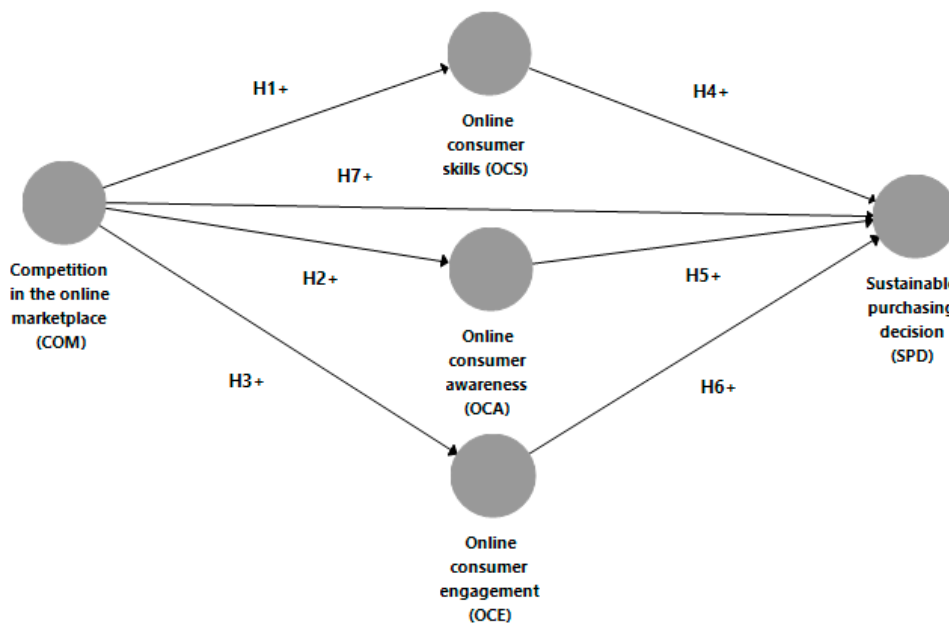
H1+

Online consumer skills (OCS)

H4+

H7+

Competition in the online marketplace (COM)

H2+

H5+

Sustainabl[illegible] purchasing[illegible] decision (SPD)

Online consumer awareness (OCA)

H3+

H6+

Online consumer engagement (OCE)